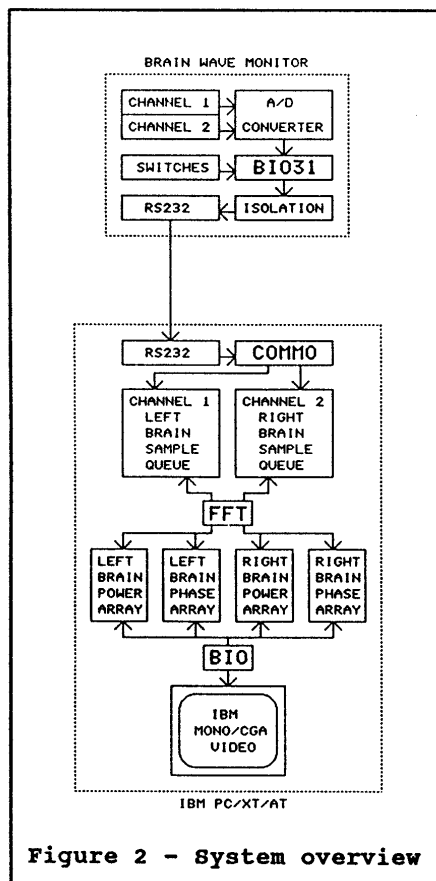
BRAIN WAVE MONITOR

CHANNEL 1

CHANNEL 2

A/D CONVERTER

SWITCHES

BIO31

RS232

ISOLATION

RS232

COMMO

CHANNEL 1 LEFT BRAIN SAMPLE QUEUE

CHANNEL 2 RIGHT BRAIN SAMPLE QUEUE

FFT

LEFT BRAIN POWER ARRAY

LEFT BRAIN PHASE ARRAY

RIGHT BRAIN POWER ARRAY

RIGHT BRAIN PHASE ARRAY

BIO

IBM MONO/CGA VIDEO

IBM PC/XT/AT

Figure 2 - System overview